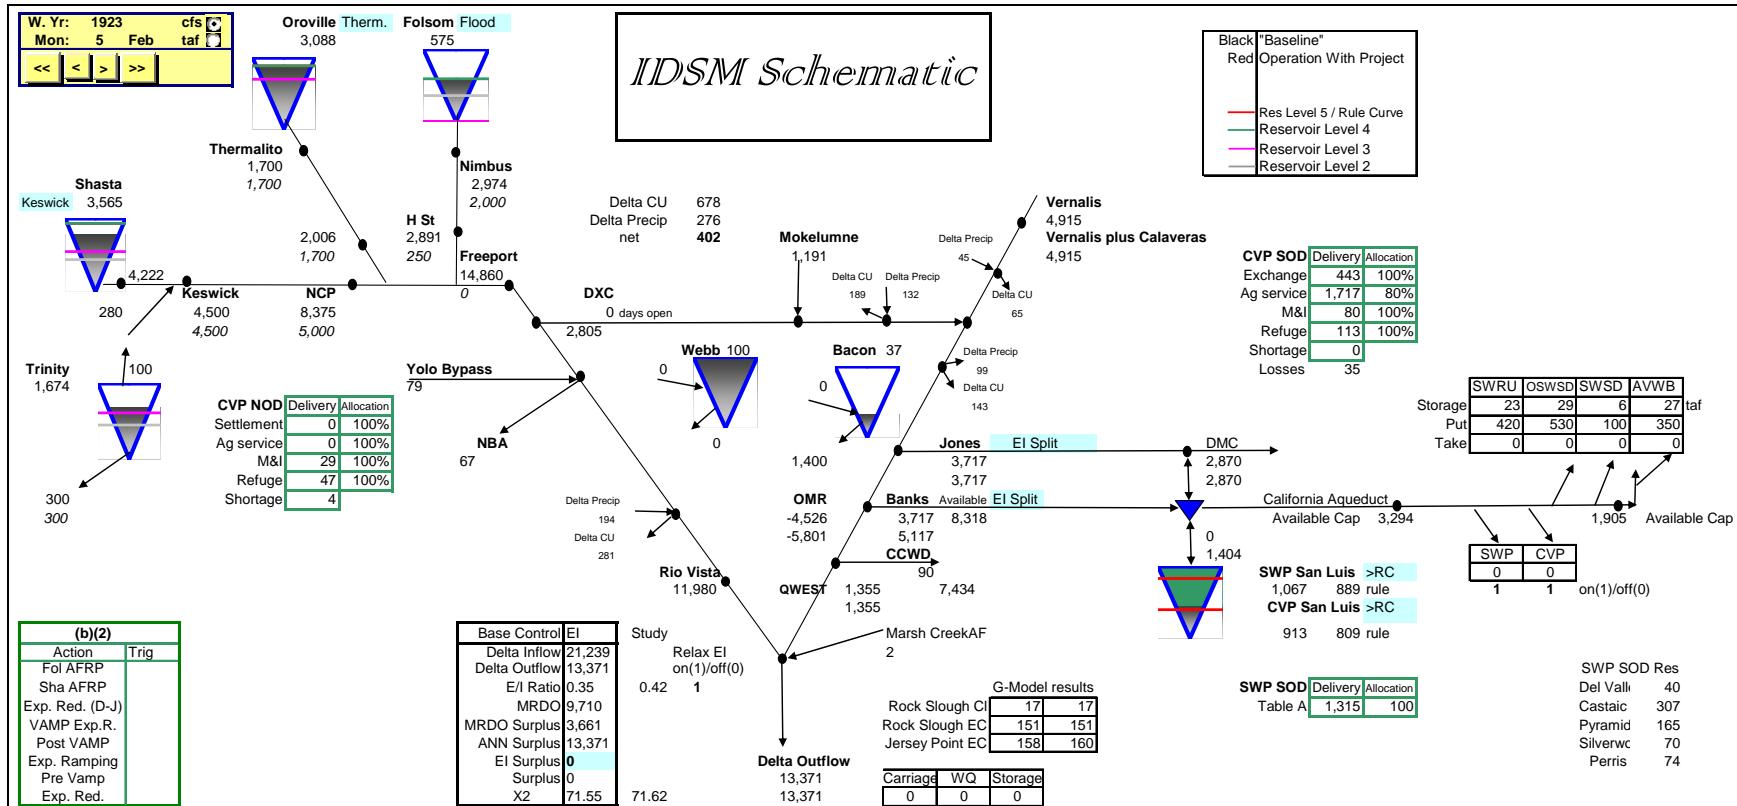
W. Yr: 1923 cfs
Mon: 5 Feb taf
<< < > >>

Oroville Therm.
3,088

Folsom Flood
575

IDSM Schematic

Black "Baseline"
Red Operation With Project
Res Level 5 / Rule Curve
Reservoir Level 4
Reservoir Level 3
Reservoir Level 2

Thermalito
1,700
1,700

Nimbus
2,974
2,000

Shasta
Keswick 3,565

2,006
1,700

H St
2,891
250

Freeport
14,860
0

Delta CU 678
Delta Precip 276
net 402

Mokelumne
1,191

Delta Precip
45

Delta CU
65

Vernalis
4,915
Vernalis plus Calaveras
4,915

4,222
Keswick
4,500
4,500

280

NCP
8,375
5,000

DXC
0 days open
2,805

Delta CU 189
Delta Precip 132

CVP SOD

| | Delivery | Allocation |
|---|---|---|
| Exchange | 443 | 100% |
| Ag service | 1,717 | 80% |
| M&I | 80 | 100% |
| Refuge | 113 | 100% |
| Shortage | 0 | |
| Losses | 35 | |

Trinity
1,674
100

Yolo Bypass
79

Webb 100
0
0

Bacon 37
0

Delta Precip
99
Delta CU
143

CVP NOD

| | Delivery | Allocation |
|---|---|---|
| Settlement | 0 | 100% |
| Ag service | 0 | 100% |
| M&I | 29 | 100% |
| Refuge | 47 | 100% |
| Shortage | 4 | |

NBA
67

1,400

Jones El Split
3,717
3,717

DMC
2,870
2,870

| | SWRU | OSWSD | SWSD | AVWB | |
|---|---|---|---|---|---|
| Storage | 23 | 29 | 6 | 27 | taf |
| Put | 420 | 530 | 100 | 350 | |
| Take | 0 | 0 | 0 | 0 | |

300
300

Delta Precip
194
Delta CU
281

OMR
-4,526
-5,801

Banks Available El Split
3,717 8,318
3,717
5,117

California Aqueduct
Available Cap 3,294
1,905 Available Cap

0
1,404

CCWD
90

Rio Vista
11,980

QWEST 1,355 7,434
1,355

SWP San Luis >RC
1,067 889 rule
CVP San Luis >RC
913 809 rule

| SWP | CVP |
|---|---|
| 0 | 0 |
| 1 | 1 |

on(1)/off(0)

(b)(2)

| Action | Trig |
|---|---|
| Fol AFRP | |
| Sha AFRP | |
| Exp. Red. (D-J) | |
| VAMP Exp.R. | |
| Post VAMP | |
| Exp. Ramping | |
| Pre Vamp | |
| Exp. Red. | |

| Base Control | El |
|---|---|
| Delta Inflow | 21,239 |
| Delta Outflow | 13,371 |
| E/I Ratio | 0.35 |
| MRDO | 9,710 |
| MRDO Surplus | 3,661 |
| ANN Surplus | 13,371 |
| El Surplus | 0 |
| Surplus | 0 |
| X2 | 71.55 |

Study
Relax El
on(1)/off(0)
0.42 1
71.62

Marsh CreekAF
2

Delta Outflow
13,371
13,371

G-Model results

| | | |
|---|---|---|
| Rock Slough Cl | 17 | 17 |
| Rock Slough EC | 151 | 151 |
| Jersey Point EC | 158 | 160 |

| Carriage | WQ | Storage |
|---|---|---|
| 0 | 0 | 0 |

SWP SOD

| | Delivery | Allocation |
|---|---|---|
| Table A | 1,315 | 100 |

SWP SOD Res
Del Valle 40
Castaic 307
Pyramid 165
Silverwc 70
Perris 74